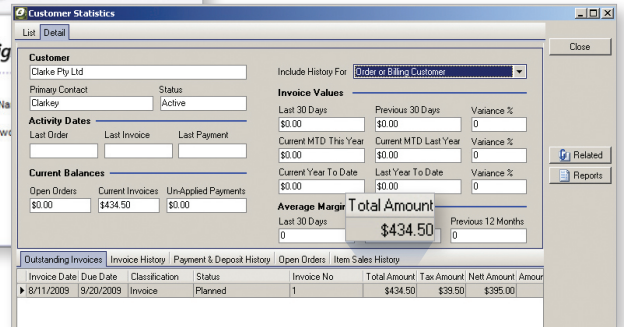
Customer Statistics

List | Detail

Close

Customer
Clarke Pty Ltd

Primary Contact
Clarkey

Status
Active

Include History For
Order or Billing Customer

Activity Dates
Last Order
Last Invoice
Last Payment

Invoice Values
Last 30 Days
$0.00
Previous 30 Days
$0.00
Variance %
0

Current MTD This Year
$0.00
Current MTD Last Year
$0.00
Variance %
0

Current Balances
Open Orders
$0.00
Current Invoices
$434.50
Un-Applied Payments
$0.00

Current Year To Date
$0.00
Last Year To Date
$0.00
Variance %
0

Average Margin
Last 30 Days
0

Total Amount
$434.50

Previous 12 Months
0

Related
Reports

Outstanding Invoices | Invoice History | Payment & Deposit History | Open Orders | Item Sales History

| Invoice Date | Due Date | Classification | Status | Invoice No | Total Amount | Tax Amount | Nett Amount | Amour |
|---|---|---|---|---|---|---|---|---|
| 8/11/2009 | 9/20/2009 | Invoice | Planned | 1 | $434.50 | $39.50 | $395.00 | |